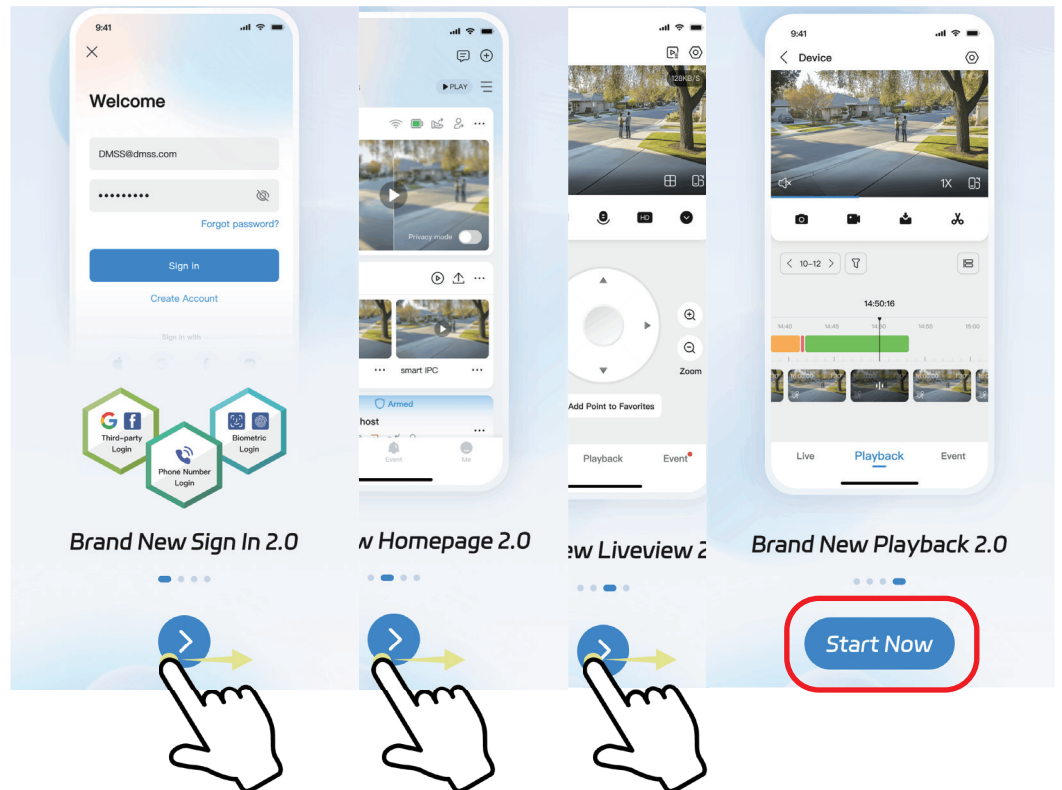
9:41

Welcome

DMSS@dmss.com

•••••••••

Forgot password?

Sign in

Create Account

Sign in with

Third-party Login

Phone Number Login

Biometric Login

Brand New Sign In 2.0

▶PLAY

Privacy mode

smart IPC

Armed

host

Event

Me

w Homepage 2.0

128KB/S

HD

Zoom

Add Point to Favorites

Playback

Event

ew Liveview 2

9:41

Device

1X

10–12

14:50:16

14:40

14:45

14:50

14:55

15:00

Live

Playback

Event

Brand New Playback 2.0

Start Now